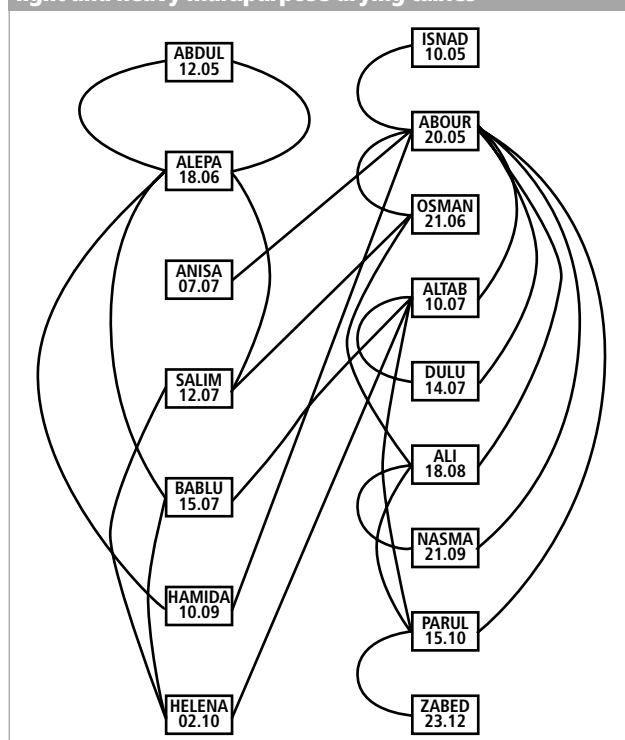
light and heavy multipurpose drying tables

ABDUL
12.05

ALEPA
18.06

ANISA
07.07

SALIM
12.07

BABLU
15.07

HAMIDA
10.09

HELENA
02.10

ISNAD
10.05

ABOUR
20.05

OSMAN
21.06

ALTAB
10.07

DULU
14.07

ALI
18.08

NASMA
21.09

PARUL
15.10

ZABED
23.12